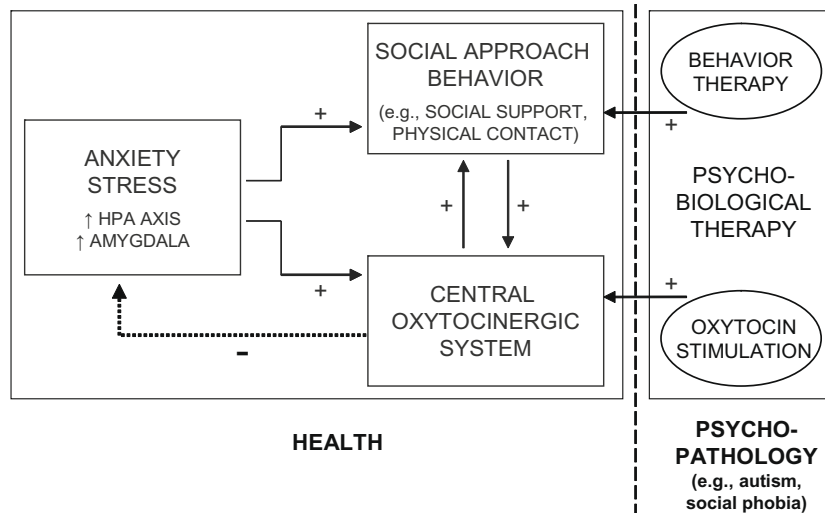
SOCIAL APPROACH BEHAVIOR

(e.g., SOCIAL SUPPORT, PHYSICAL CONTACT)

BEHAVIOR THERAPY

+

+

ANXIETY STRESS

↑ HPA AXIS
↑ AMYGDALA

+

+

PSYCHO-BIOLOGICAL THERAPY

+

+

CENTRAL OXYTOCINERGIC SYSTEM

OXYTOCIN STIMULATION

-

HEALTH

PSYCHO-PATHOLOGY
(e.g., autism, social phobia)